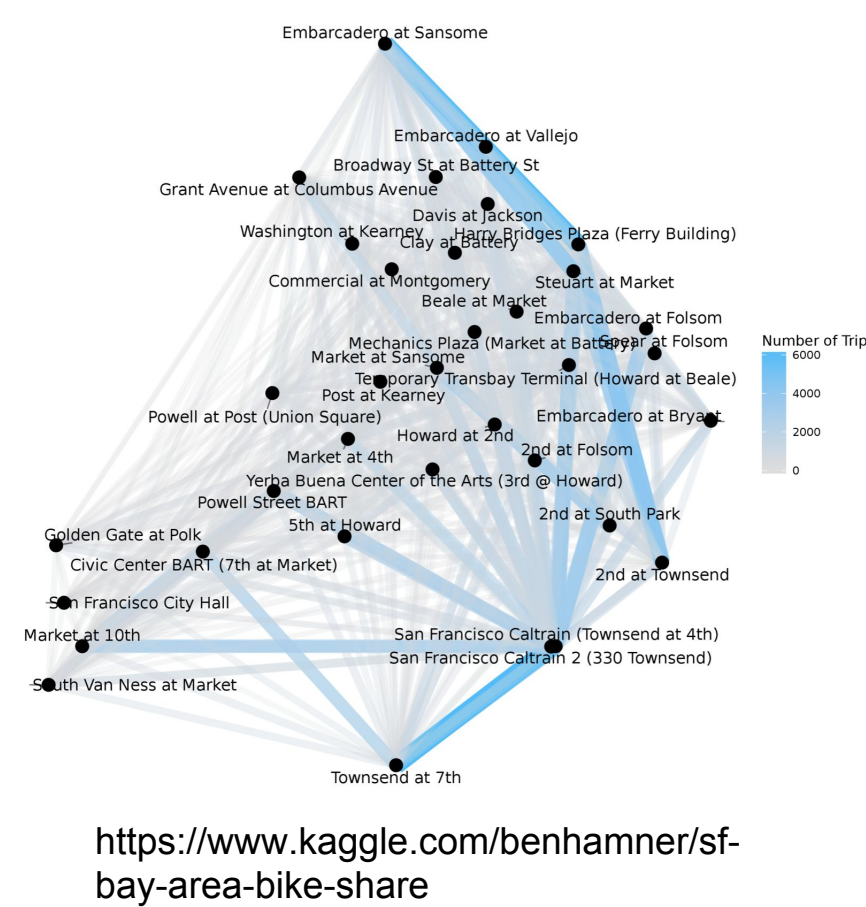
Embarcadero at Sansome
Embarcadero at Vallejo
Broadway St at Battery St
Grant Avenue at Columbus Avenue
Davis at Jackson
Washington at Kearney
Harry Bridges Plaza (Ferry Building)
Clay at Battery
Commercial at Montgomery
Steuart at Market
Beale at Market
Embarcadero at Folsom
Mechanics Plaza (Market at Battery)
Spear at Folsom
Market at Sansome
Temporary Transbay Terminal (Howard at Beale)
Post at Kearney
Powell at Post (Union Square)
Embarcadero at Bryant
Howard at 2nd
2nd at Folsom
Market at 4th
Yerba Buena Center of the Arts (3rd @ Howard)
Powell Street BART
2nd at South Park
5th at Howard
Golden Gate at Polk
Civic Center BART (7th at Market)
2nd at Townsend
San Francisco City Hall
Market at 10th
San Francisco Caltrain (Townsend at 4th)
San Francisco Caltrain 2 (330 Townsend)
South Van Ness at Market
Townsend at 7th

Number of Trip
6000
4000
2000
0

https://www.kaggle.com/benhamner/sf-bay-area-bike-share